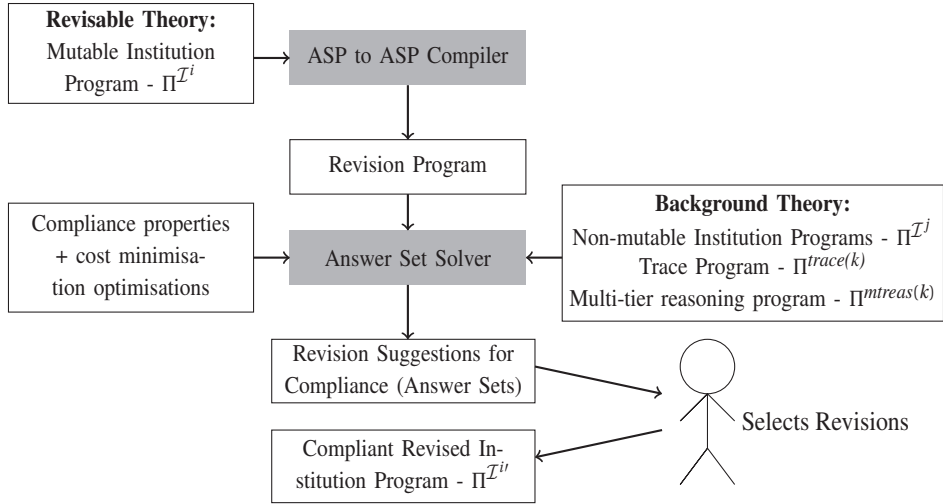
**Revisable Theory:**
Mutable Institution Program - $\Pi^{\mathcal{I}^i}$

ASP to ASP Compiler

Revision Program

Compliance properties + cost minimisation optimisations

Answer Set Solver

**Background Theory:**
Non-mutable Institution Programs - $\Pi^{\mathcal{I}^j}$
Trace Program - $\Pi^{trace(k)}$
Multi-tier reasoning program - $\Pi^{mtreas(k)}$

Revision Suggestions for Compliance (Answer Sets)

Selects Revisions

Compliant Revised Institution Program - $\Pi^{\mathcal{I}^{i\prime}}$